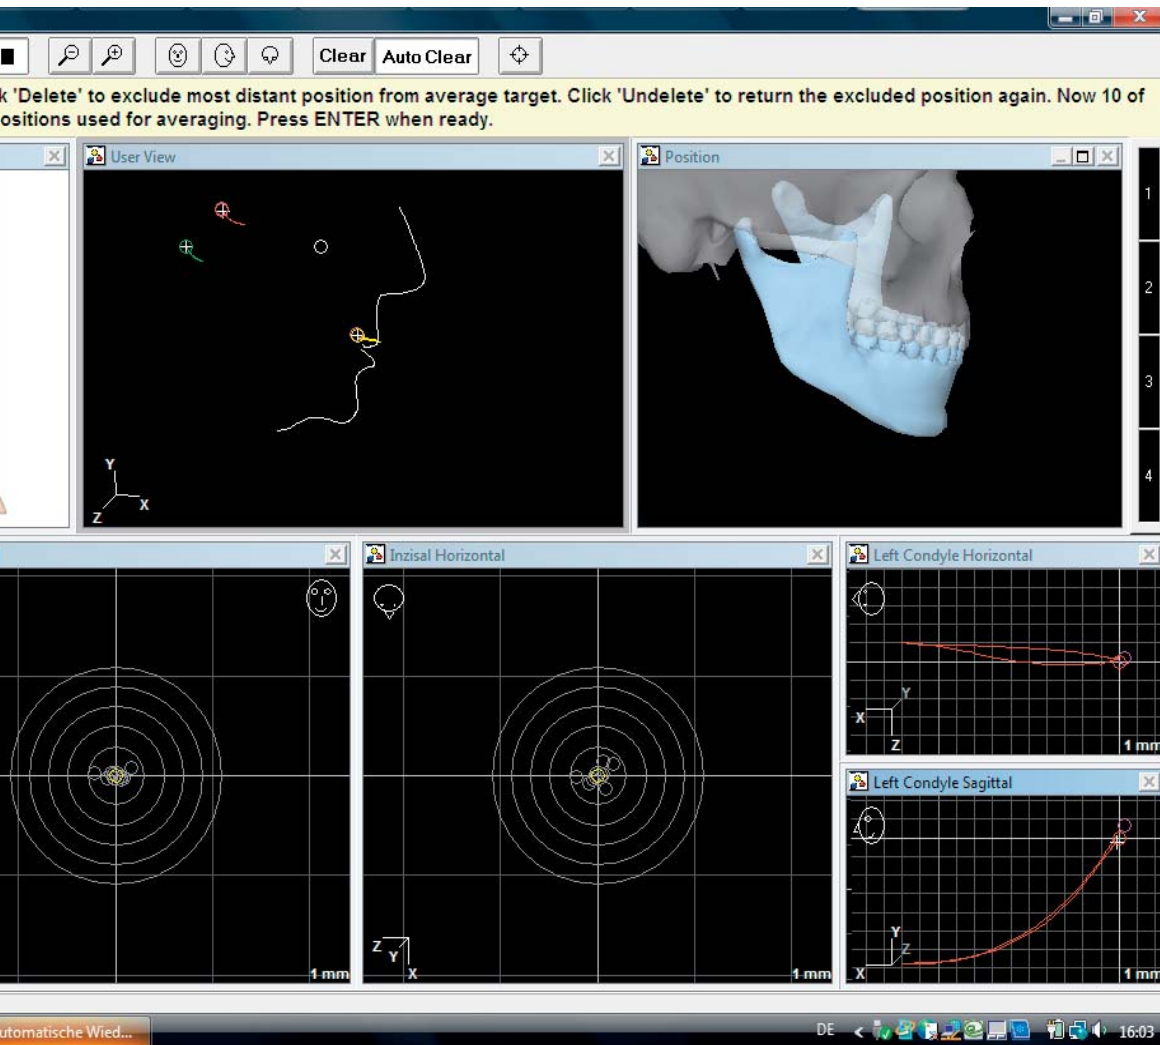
Clear Auto Clear

k 'Delete' to exclude most distant position from average target. Click 'Undelete' to return the excluded position again. Now 10 of ositions used for averaging. Press ENTER when ready.

User View

Y
X
Z

Position

1
2
3
4

1 mm

Inzisal Horizontal

Z Y X

1 mm

Left Condyle Horizontal

Y
X
Z

1 mm

Left Condyle Sagittal

Y
Z
X

1 mm

utomatische Wied...

DE

16:03